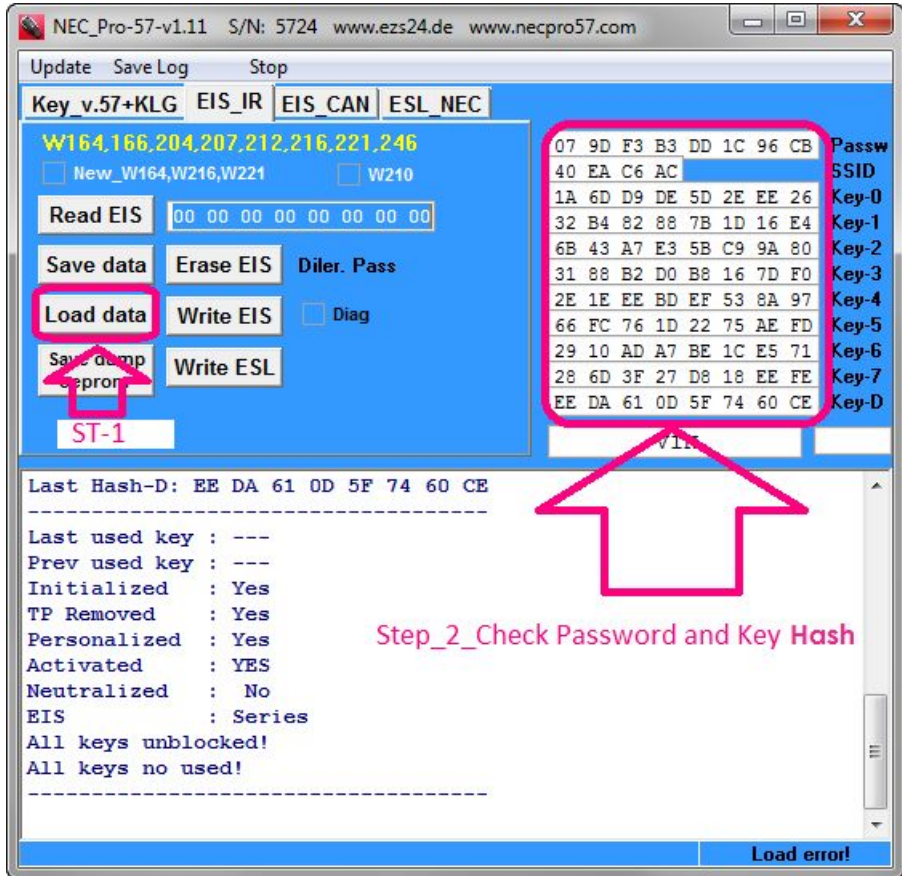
NEC_Pro-57-v1.11 S/N: 5724 www.ezs24.de www.necpro57.com

Update Save Log Stop

Key_v.57+KLG EIS_IR EIS_CAN ESL_NEC

W164,166,204,207,212,216,221,246

New_W164,W216,W221 W210

Read EIS 00 00 00 00 00 00 00 00

Save data Erase EIS Diler. Pass

Load data Write EIS Diag

Save dump eeprom Write ESL

ST-1

| | |
|---|---|
| 07 9D F3 B3 DD 1C 96 CB | Passw |
| 40 EA C6 AC | SSID |
| 1A 6D D9 DE 5D 2E EE 26 | Key-0 |
| 32 B4 82 88 7B 1D 16 E4 | Key-1 |
| 6B 43 A7 E3 5B C9 9A 80 | Key-2 |
| 31 88 B2 D0 B8 16 7D F0 | Key-3 |
| 2E 1E EE BD EF 53 8A 97 | Key-4 |
| 66 FC 76 1D 22 75 AE FD | Key-5 |
| 29 10 AD A7 BE 1C E5 71 | Key-6 |
| 28 6D 3F 27 D8 18 EE FE | Key-7 |
| EE DA 61 0D 5F 74 60 CE | Key-D |

V1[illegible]

Last Hash-D: EE DA 61 0D 5F 74 60 CE
-----------------------------------
Last used key : ---
Prev used key : ---
Initialized : Yes
TP Removed : Yes
Personalized : Yes
Activated : YES
Neutralized : No
EIS : Series
All keys unblocked!
All keys no used!
-----------------------------------

Step_2_Check Password and Key Hash

Load error!